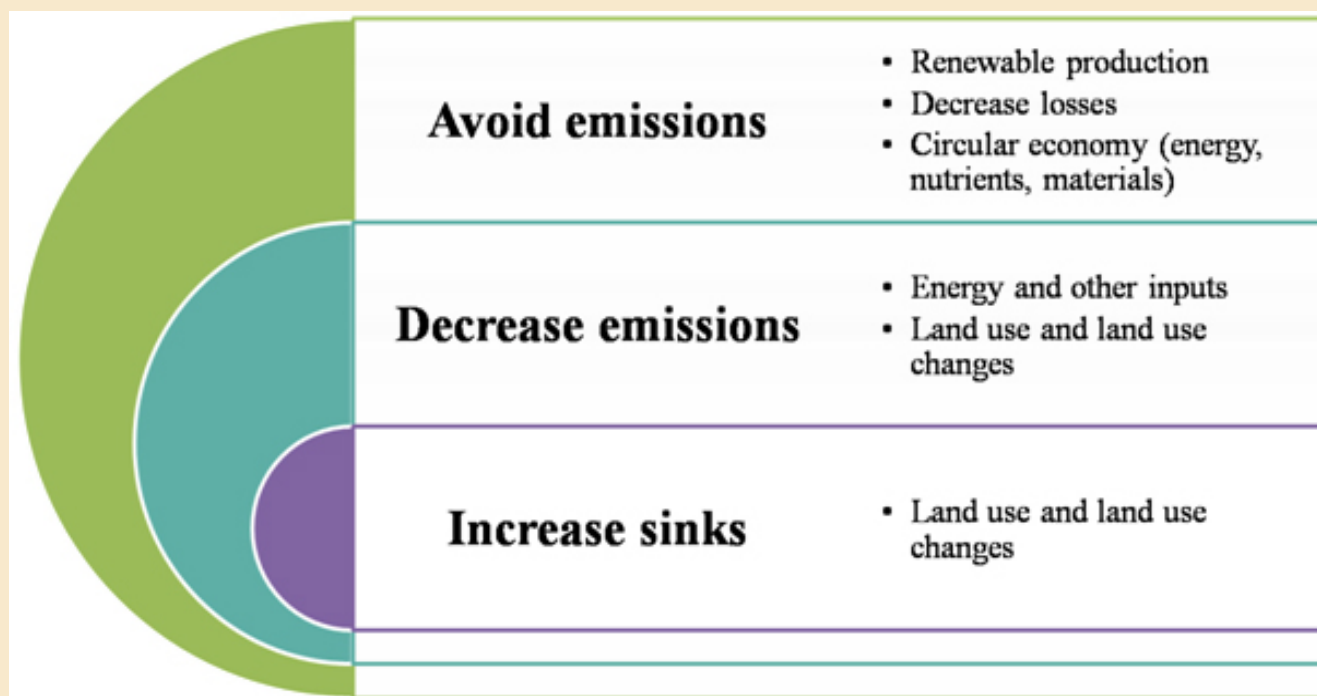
Avoid emissions

- Renewable production
- Decrease losses
- Circular economy (energy, nutrients, materials)

Decrease emissions

- Energy and other inputs
- Land use and land use changes

Increase sinks

- Land use and land use changes